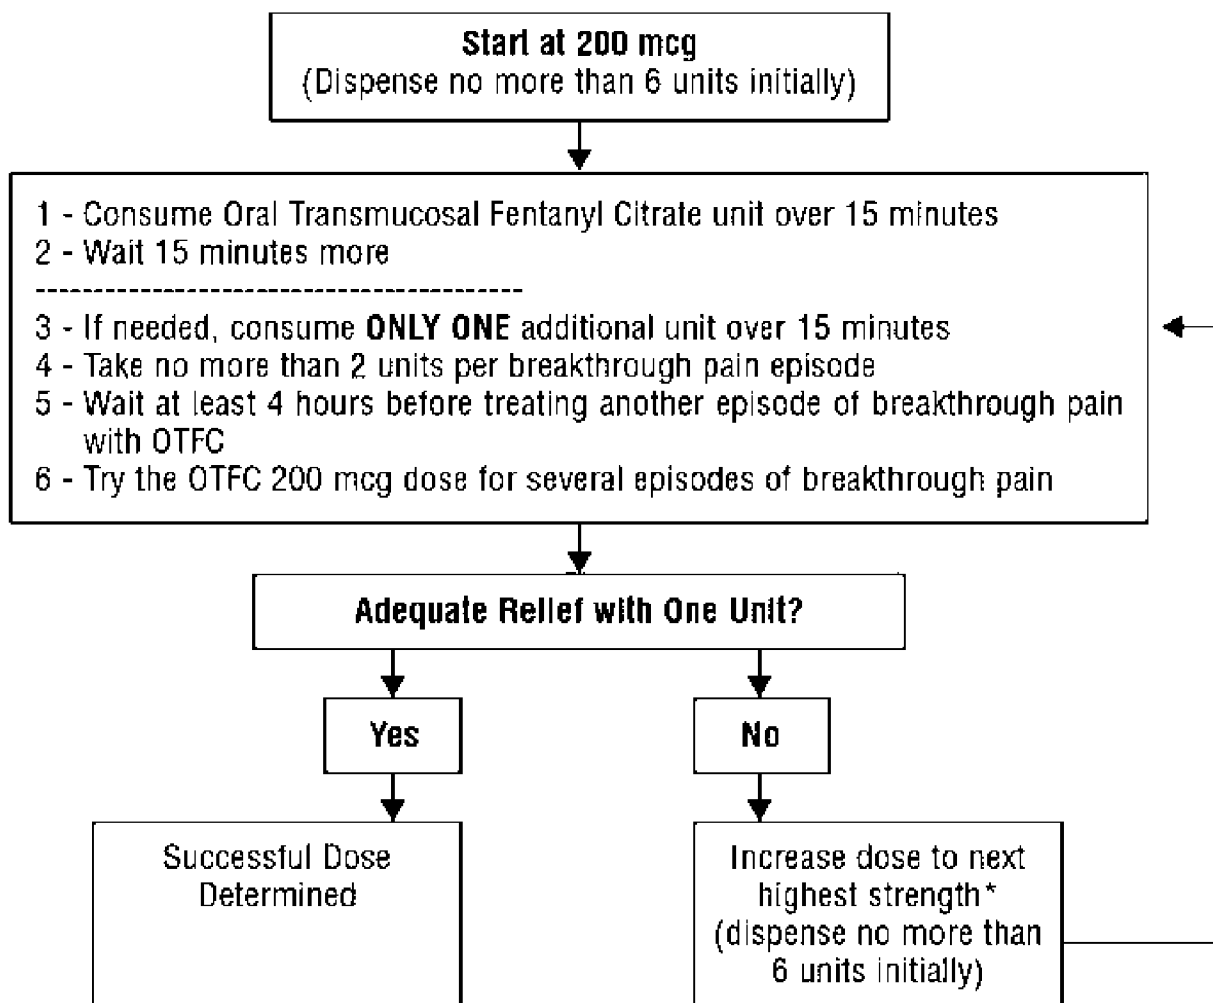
Start at 200 mcg
(Dispense no more than 6 units initially)

1 - Consume Oral Transmucosal Fentanyl Citrate unit over 15 minutes
2 - Wait 15 minutes more
-----------------------------------------
3 - If needed, consume **ONLY ONE** additional unit over 15 minutes
4 - Take no more than 2 units per breakthrough pain episode
5 - Wait at least 4 hours before treating another episode of breakthrough pain with OTFC
6 - Try the OTFC 200 mcg dose for several episodes of breakthrough pain

Adequate Relief with One Unit?

Yes

No

Successful Dose Determined

Increase dose to next highest strength*
(dispense no more than 6 units initially)